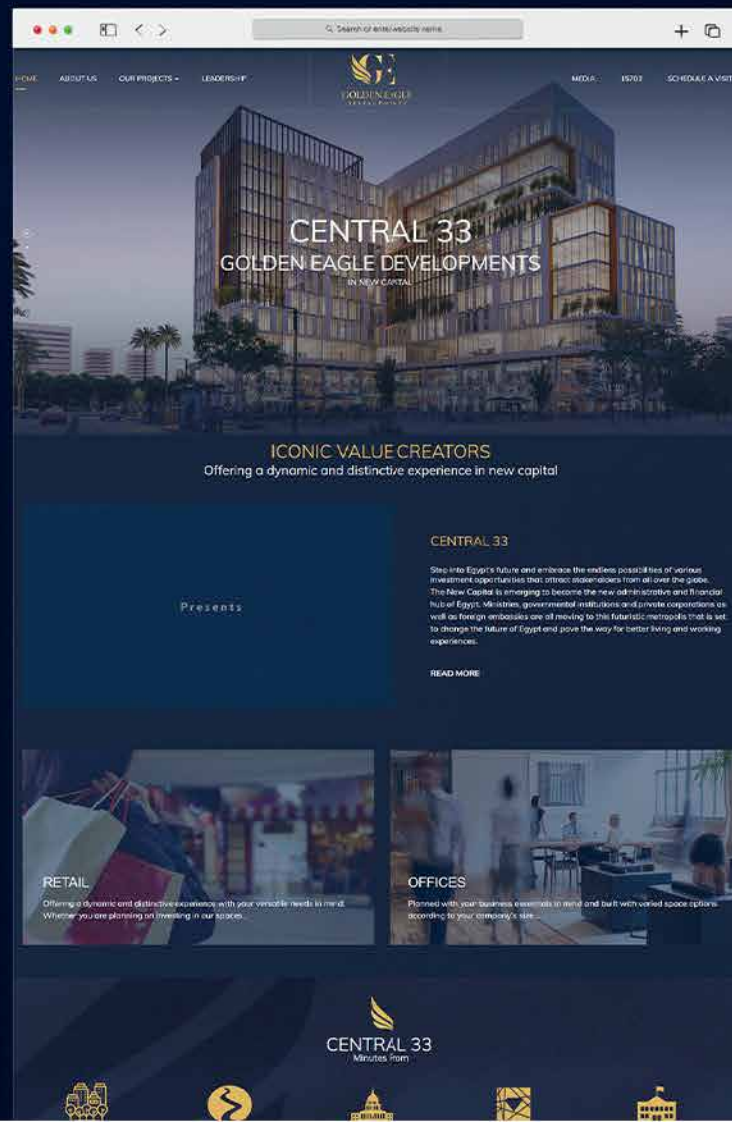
Search or enter website name

HOME ABOUT US OUR PROJECTS LEADERSHIP

GOLDEN EAGLE

MEDIA 15703 SCHEDULE A VISIT

CENTRAL 33
GOLDEN EAGLE DEVELOPMENTS
IN NEW CAPITAL

ICONIC VALUE CREATORS
Offering a dynamic and distinctive experience in new capital

Presents

CENTRAL 33

Step into Egypt's future and embrace the endless possibilities of various investment opportunities that attract stakeholders from all over the globe. The New Capital is emerging to become the new administrative and financial hub of Egypt. Ministries, governmental institutions and private corporations as well as foreign embassies are all moving to this futuristic metropolis that is set to change the future of Egypt and pave the way for better living and working experiences.

READ MORE

RETAIL
Offering a dynamic and distinctive experience with your versatile needs in mind. Whether you are planning on investing in our spaces...

OFFICES
Planned with your business essentials in mind and built with varied space options according to your company's size...

CENTRAL 33
Minutes from